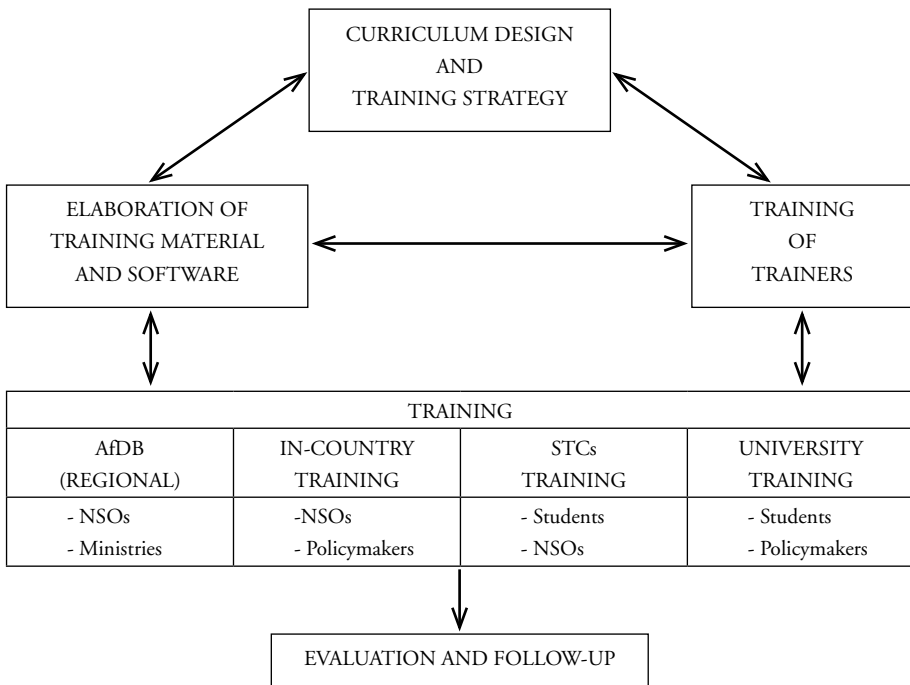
CURRICULUM DESIGN AND TRAINING STRATEGY

ELABORATION OF TRAINING MATERIAL AND SOFTWARE

TRAINING OF TRAINERS

| TRAINING | | | |
|---|---|---|---|
| AfDB (REGIONAL) | IN-COUNTRY TRAINING | STCs TRAINING | UNIVERSITY TRAINING |
| - NSOs<br>- Ministries | -NSOs<br>- Policymakers | - Students<br>- NSOs | - Students<br>- Policymakers |

EVALUATION AND FOLLOW-UP